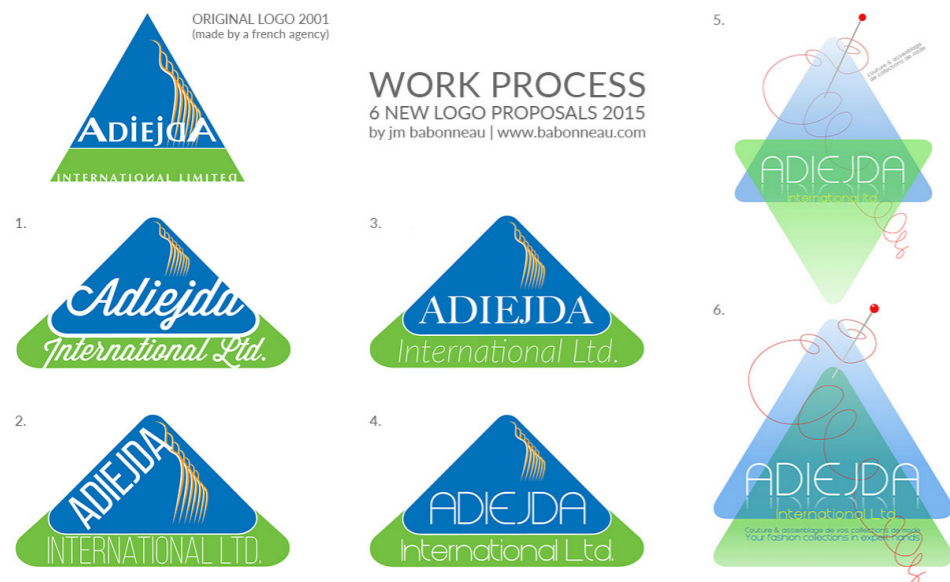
ORIGINAL LOGO 2001
(made by a french agency)

AdiejdA
INTERNATIONAL LIMITED

WORK PROCESS
6 NEW LOGO PROPOSALS 2015
by jm babonneau | www.babonneau.com

1.
Adiejda
International Ltd.

2.
ADIEJDA
INTERNATIONAL LTD.

3.
ADIEJDA
International Ltd.

4.
ADIEJDA
International Ltd.

5.
Couture & assemblage de vos collections de mode
ADIEJDA
International Ltd.

6.
ADIEJDA
International Ltd.
Couture & assemblage de vos collections de mode.
Your fashion collections in expert hands.